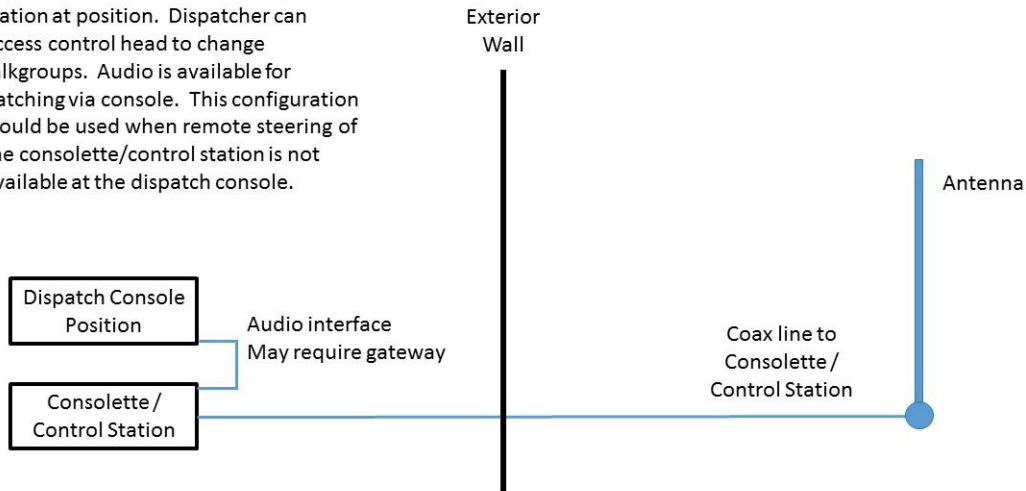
ation at position. Dispatcher can ccess control head to change lkgroups. Audio is available for atching via console. This configuration ould be used when remote steering of he consolette/control station is not vailable at the dispatch console.

Exterior Wall

Antenna

Dispatch Console Position

Audio interface May require gateway

Coax line to Consolette / Control Station

Consolette / Control Station